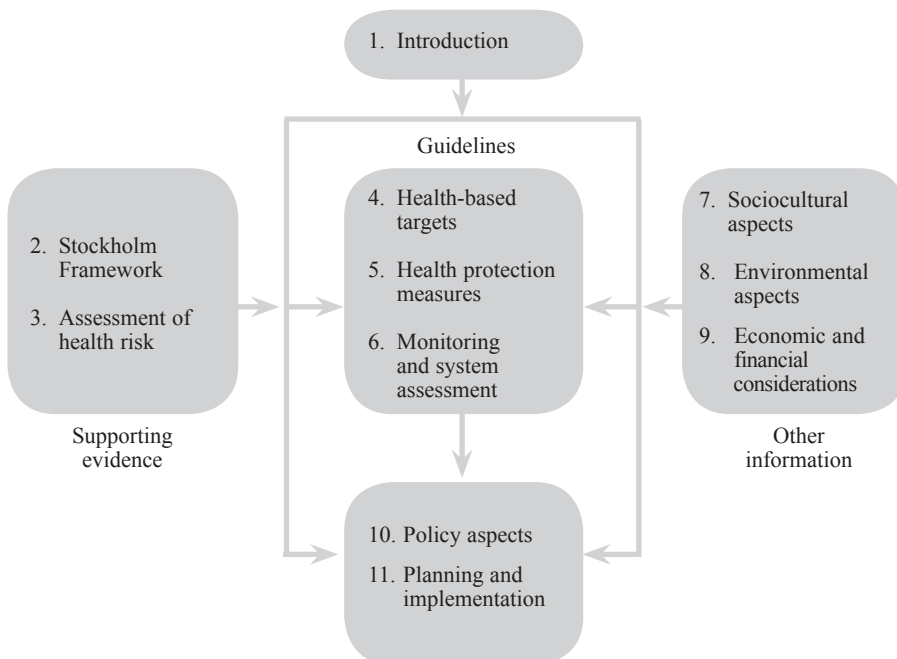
1. Introduction

Guidelines

2. Stockholm Framework

3. Assessment of health risk

Supporting evidence

4. Health-based targets

5. Health protection measures

6. Monitoring and system assessment

7. Sociocultural aspects

8. Environmental aspects

9. Economic and financial considerations

Other information

10. Policy aspects

11. Planning and implementation